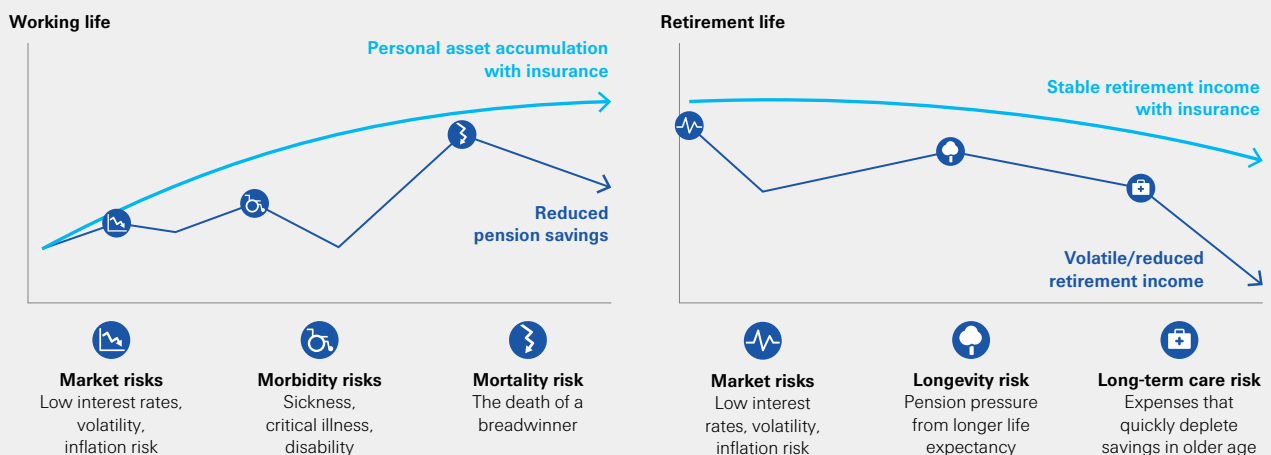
Working life

Personal asset accumulation with insurance

Reduced pension savings

Market risks
Low interest rates, volatility, inflation risk

Morbidity risks
Sickness, critical illness, disability

Mortality risk
The death of a breadwinner

Retirement life

Stable retirement income with insurance

Volatile/reduced retirement income

Market risks
Low interest rates, volatility, inflation risk

Longevity risk
Pension pressure from longer life expectancy

Long-term care risk
Expenses that quickly deplete savings in older age